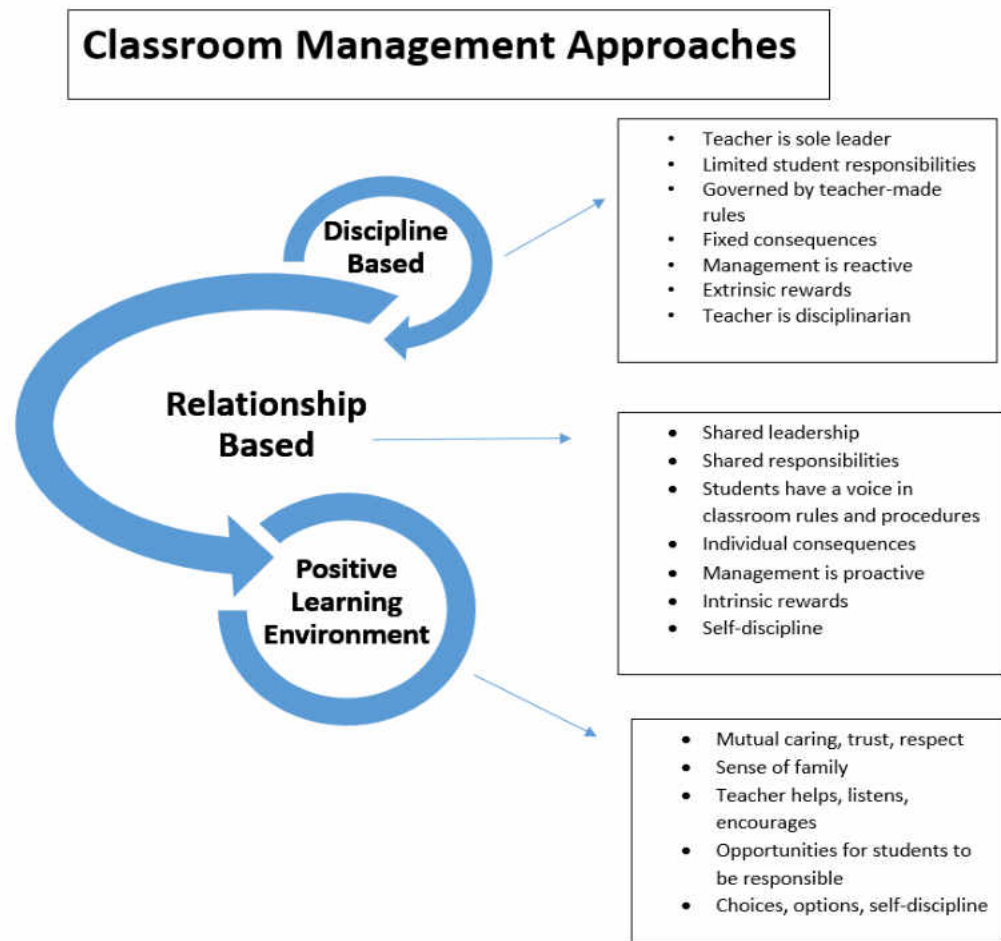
Classroom Management Approaches

Discipline Based

- Teacher is sole leader
- Limited student responsibilities
- Governed by teacher-made rules
- Fixed consequences
- Management is reactive
- Extrinsic rewards
- Teacher is disciplinarian

Relationship Based

- Shared leadership
- Shared responsibilities
- Students have a voice in classroom rules and procedures
- Individual consequences
- Management is proactive
- Intrinsic rewards
- Self-discipline

Positive Learning Environment

- Mutual caring, trust, respect
- Sense of family
- Teacher helps, listens, encourages
- Opportunities for students to be responsible
- Choices, options, self-discipline